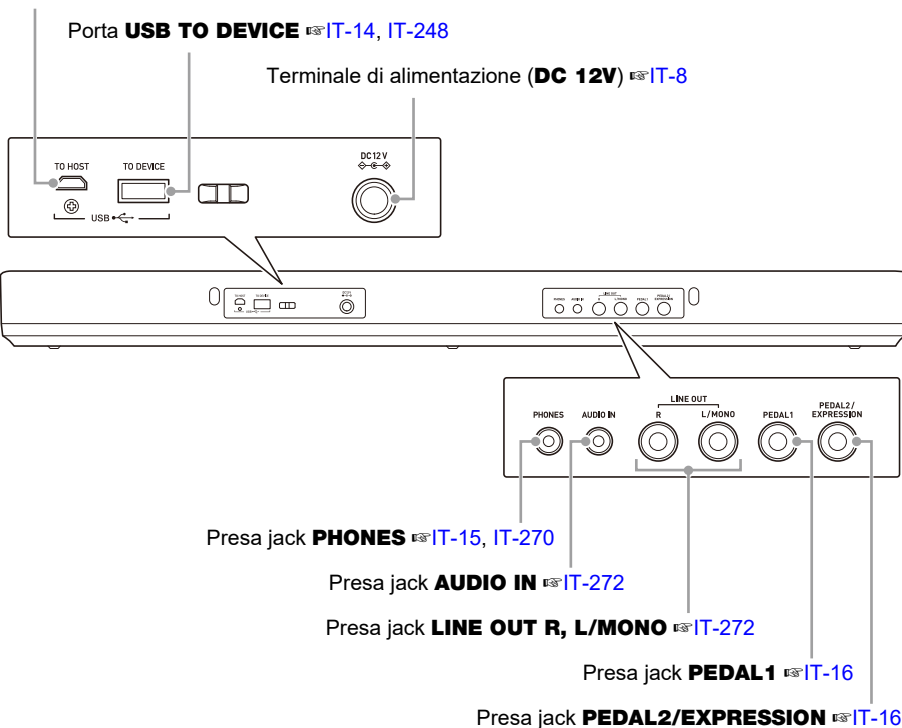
Porta **USB TO DEVICE** ☞IT-14, IT-248

Terminale di alimentazione (**DC 12V**) ☞IT-8

TO HOST

TO DEVICE

USB

DC 12 V

LINE OUT

PHONES

AUDIO IN

R

L/MONO

PEDAL1

PEDAL2 / EXPRESSION

Presa jack **PHONES** ☞IT-15, IT-270

Presa jack **AUDIO IN** ☞IT-272

Presa jack **LINE OUT R, L/MONO** ☞IT-272

Presa jack **PEDAL1** ☞IT-16

Presa jack **PEDAL2/EXPRESSION** ☞IT-16